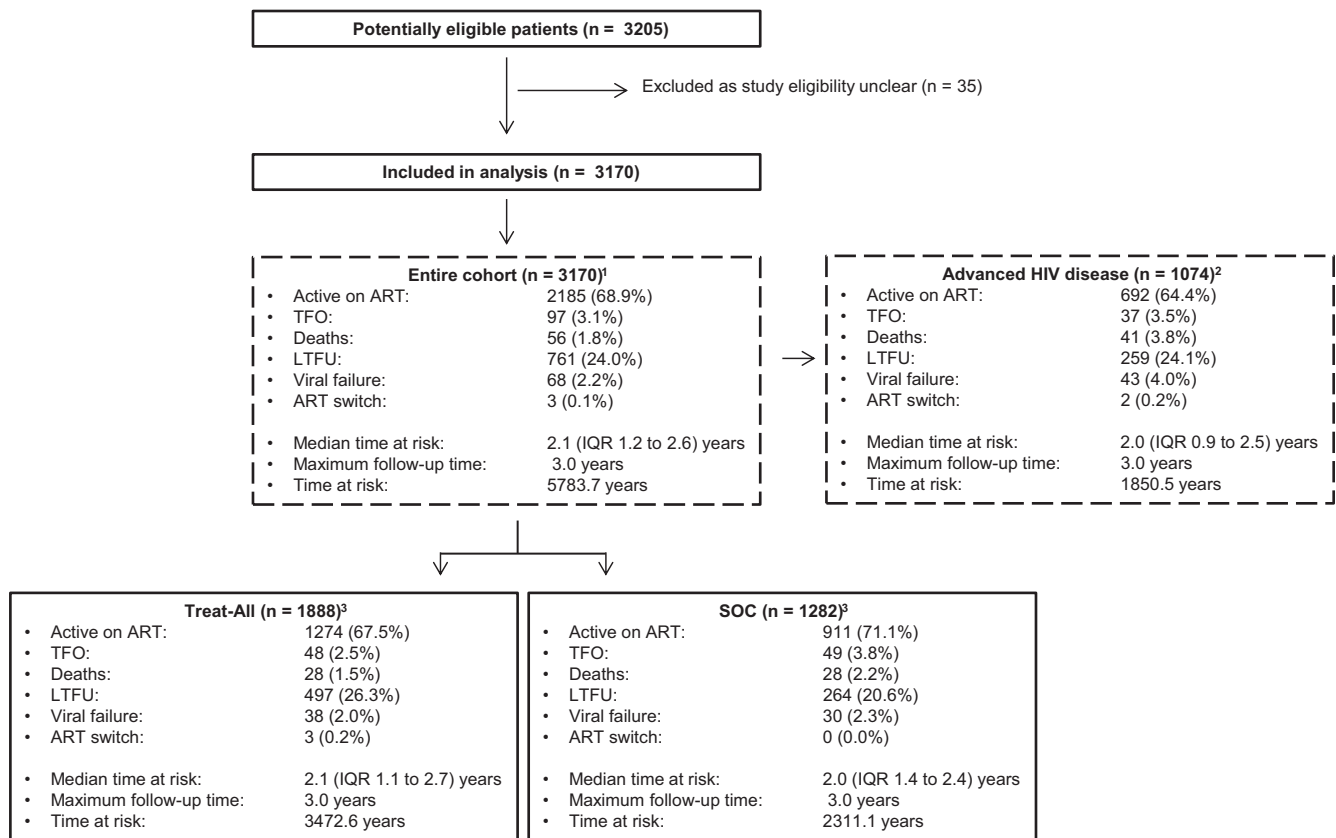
Potentially eligible patients (n = 3205)

Excluded as study eligibility unclear (n = 35)

Included in analysis (n = 3170)

Entire cohort (n = 3170)$^1$
- Active on ART: 2185 (68.9%)
- TFO: 97 (3.1%)
- Deaths: 56 (1.8%)
- LTFU: 761 (24.0%)
- Viral failure: 68 (2.2%)
- ART switch: 3 (0.1%)

- Median time at risk: 2.1 (IQR 1.2 to 2.6) years
- Maximum follow-up time: 3.0 years
- Time at risk: 5783.7 years

Advanced HIV disease (n = 1074)$^2$
- Active on ART: 692 (64.4%)
- TFO: 37 (3.5%)
- Deaths: 41 (3.8%)
- LTFU: 259 (24.1%)
- Viral failure: 43 (4.0%)
- ART switch: 2 (0.2%)

- Median time at risk: 2.0 (IQR 0.9 to 2.5) years
- Maximum follow-up time: 3.0 years
- Time at risk: 1850.5 years

Treat-All (n = 1888)$^3$
- Active on ART: 1274 (67.5%)
- TFO: 48 (2.5%)
- Deaths: 28 (1.5%)
- LTFU: 497 (26.3%)
- Viral failure: 38 (2.0%)
- ART switch: 3 (0.2%)

- Median time at risk: 2.1 (IQR 1.1 to 2.7) years
- Maximum follow-up time: 3.0 years
- Time at risk: 3472.6 years

SOC (n = 1282)$^3$
- Active on ART: 911 (71.1%)
- TFO: 49 (3.8%)
- Deaths: 28 (2.2%)
- LTFU: 264 (20.6%)
- Viral failure: 30 (2.3%)
- ART switch: 0 (0.0%)

- Median time at risk: 2.0 (IQR 1.4 to 2.4) years
- Maximum follow-up time: 3.0 years
- Time at risk: 2311.1 years